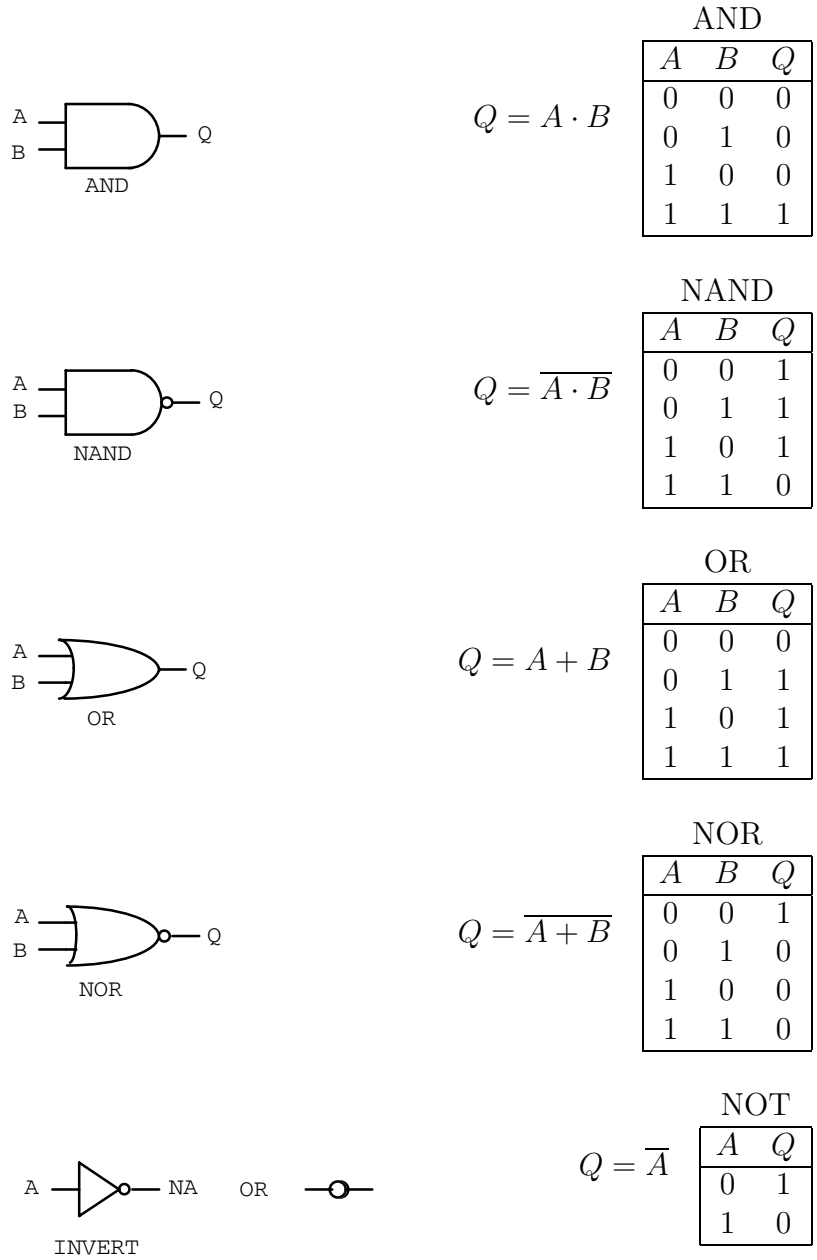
A
B
Q
AND

$Q = A \cdot B$

AND

| $A$ | $B$ | $Q$ |
|---|---|---|
| 0 | 0 | 0 |
| 0 | 1 | 0 |
| 1 | 0 | 0 |
| 1 | 1 | 1 |

A
B
Q
NAND

$Q = \overline{A \cdot B}$

NAND

| $A$ | $B$ | $Q$ |
|---|---|---|
| 0 | 0 | 1 |
| 0 | 1 | 1 |
| 1 | 0 | 1 |
| 1 | 1 | 0 |

A
B
Q
OR

$Q = A + B$

OR

| $A$ | $B$ | $Q$ |
|---|---|---|
| 0 | 0 | 0 |
| 0 | 1 | 1 |
| 1 | 0 | 1 |
| 1 | 1 | 1 |

A
B
Q
NOR

$Q = \overline{A + B}$

NOR

| $A$ | $B$ | $Q$ |
|---|---|---|
| 0 | 0 | 1 |
| 0 | 1 | 0 |
| 1 | 0 | 0 |
| 1 | 1 | 0 |

A
NA
OR
INVERT

$Q = \overline{A}$

NOT

| $A$ | $Q$ |
|---|---|
| 0 | 1 |
| 1 | 0 |